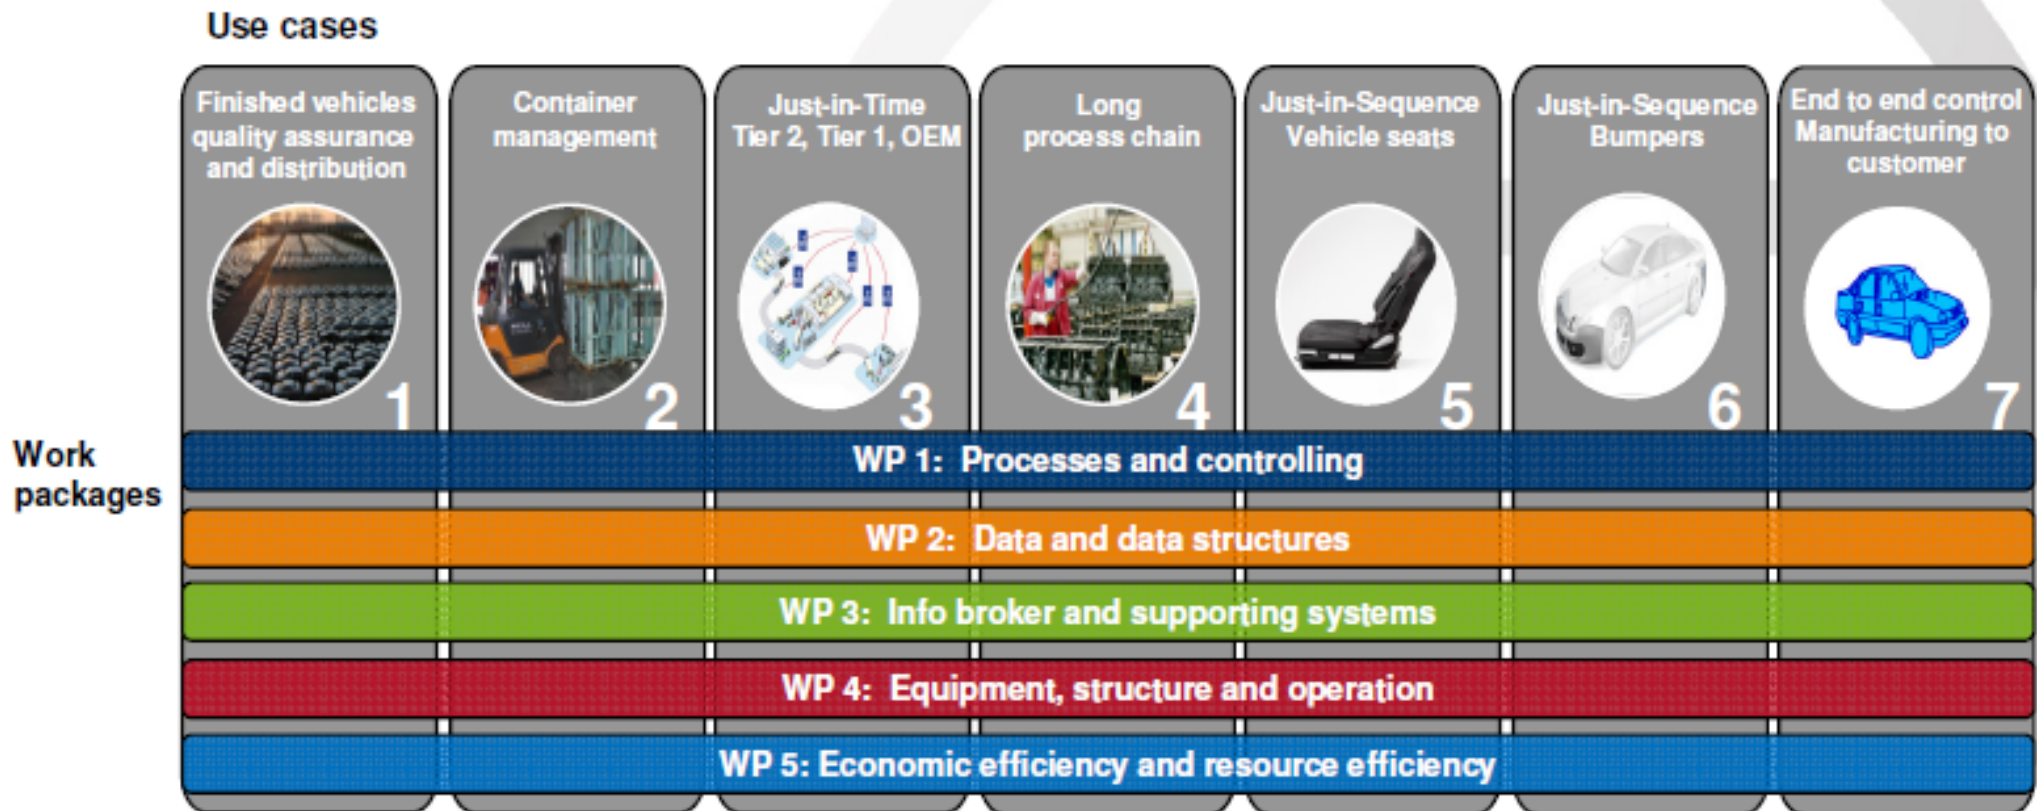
Use cases

Finished vehicles quality assurance and distribution
1

Container management
2

Just-in-Time Tier 2, Tier 1, OEM
3

Long process chain
4

Just-in-Sequence Vehicle seats
5

Just-in-Sequence Bumpers
6

End to end control Manufacturing to customer
7

Work packages

WP 1: Processes and controlling

WP 2: Data and data structures

WP 3: Info broker and supporting systems

WP 4: Equipment, structure and operation

WP 5: Economic efficiency and resource efficiency